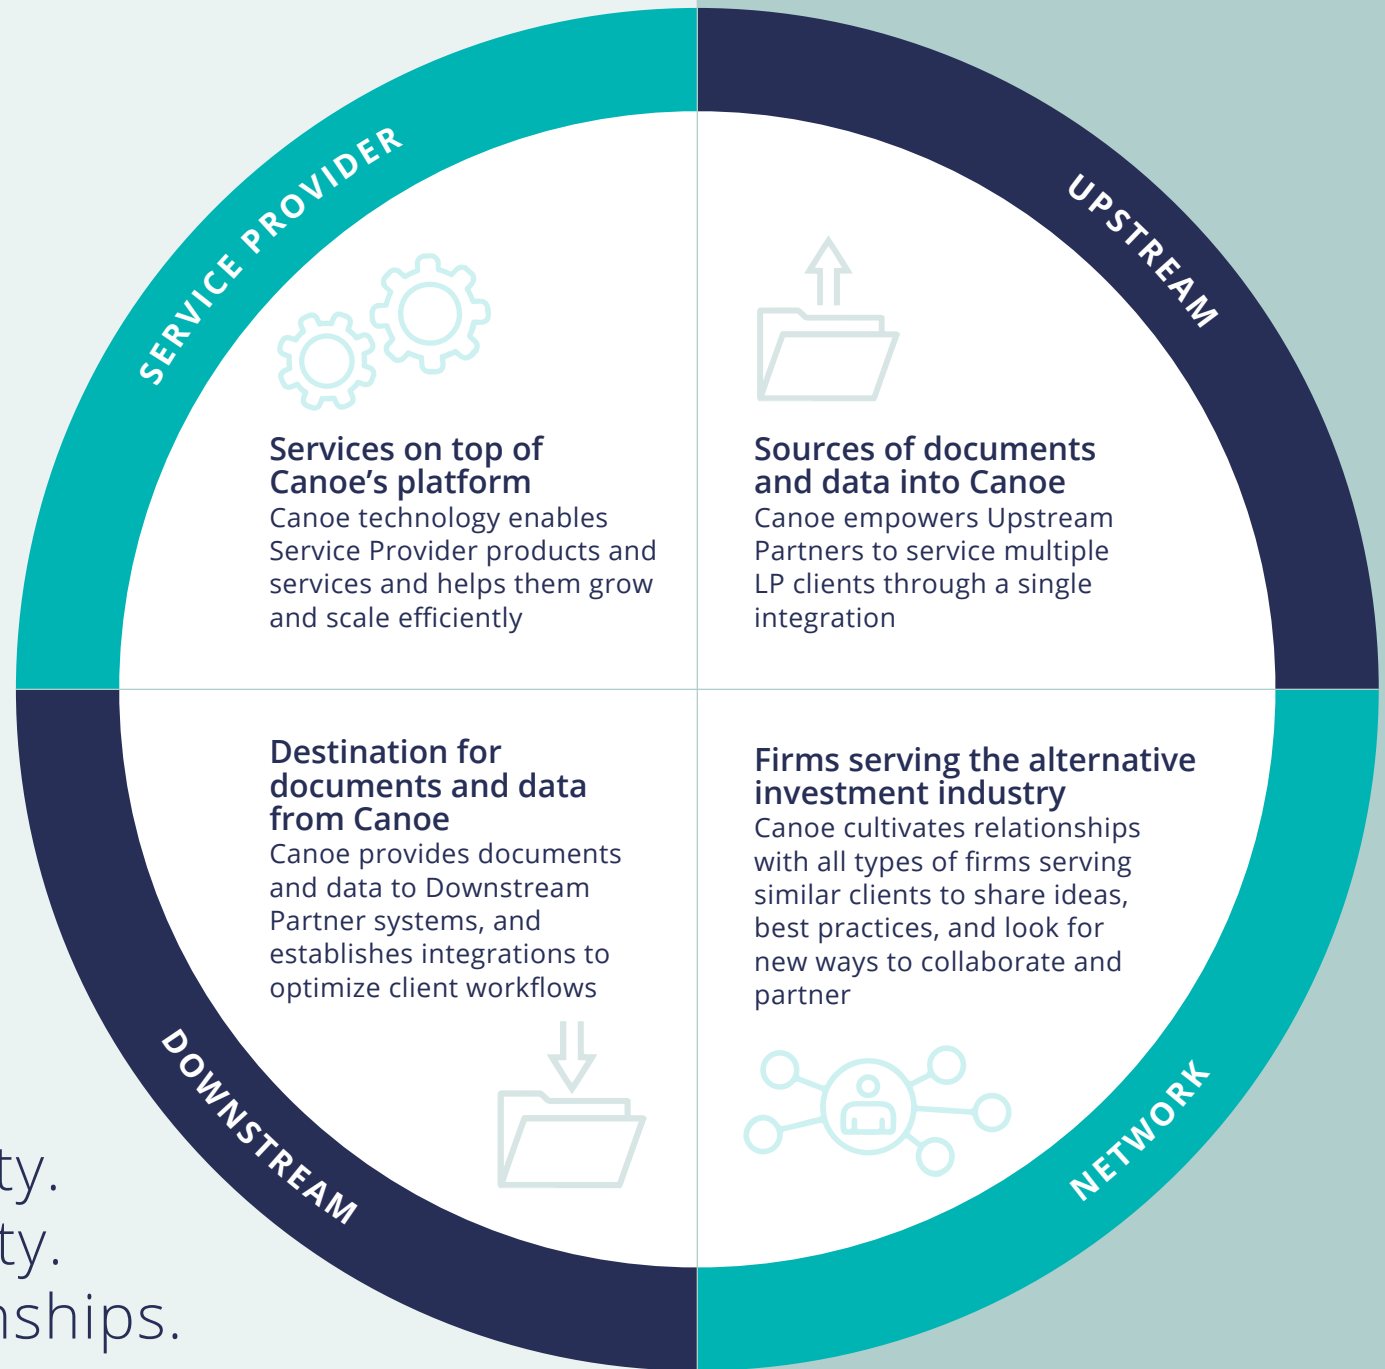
SERVICE PROVIDER

Services on top of Canoe's platform
Canoe technology enables Service Provider products and services and helps them grow and scale efficiently

UPSTREAM

Sources of documents and data into Canoe
Canoe empowers Upstream Partners to service multiple LP clients through a single integration

Destination for documents and data from Canoe
Canoe provides documents and data to Downstream Partner systems, and establishes integrations to optimize client workflows

DOWNSTREAM

Firms serving the alternative investment industry
Canoe cultivates relationships with all types of firms serving similar clients to share ideas, best practices, and look for new ways to collaborate and partner

NETWORK

ty.
ty.
nships.